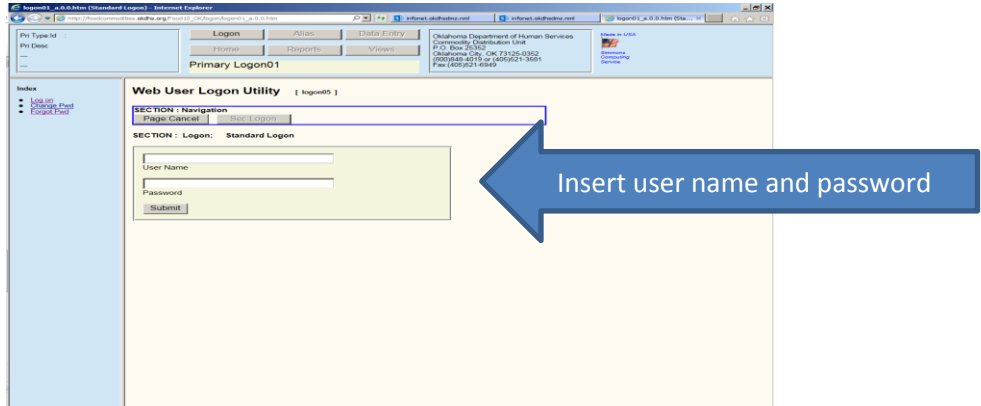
logon01_a.0.0.htm (Standard Logon) - Internet Explorer

http://foodcommodities.okdhs.org/Food/UI_OK/logon/logon01_a.0.0.htm

infonet.okdhsdmz.net

infonet.okdhsdmz.net

logon01_a.0.0.htm (Sta...

Pri Type:Id :
Pri Desc
—
—

Logon
Alias
Data Entry
Home
Reports
Views
Primary Logon01

Oklahoma Department of Human Services
Commodity Distribution Unit
P.O. Box 25352
Oklahoma City, OK 73125-0352
(800)848-4019 or (405)521-3581
Fax:(405)521-6949

Made in USA
Simmons Computing Service

Index
Log on
Change Pwd
Forgot Pwd

Web User Logon Utility [ logon05 ]

SECTION : Navigation
Page Cancel
Sec Logon

SECTION : Logon; Standard Logon

User Name

Password

Submit

Insert user name and password